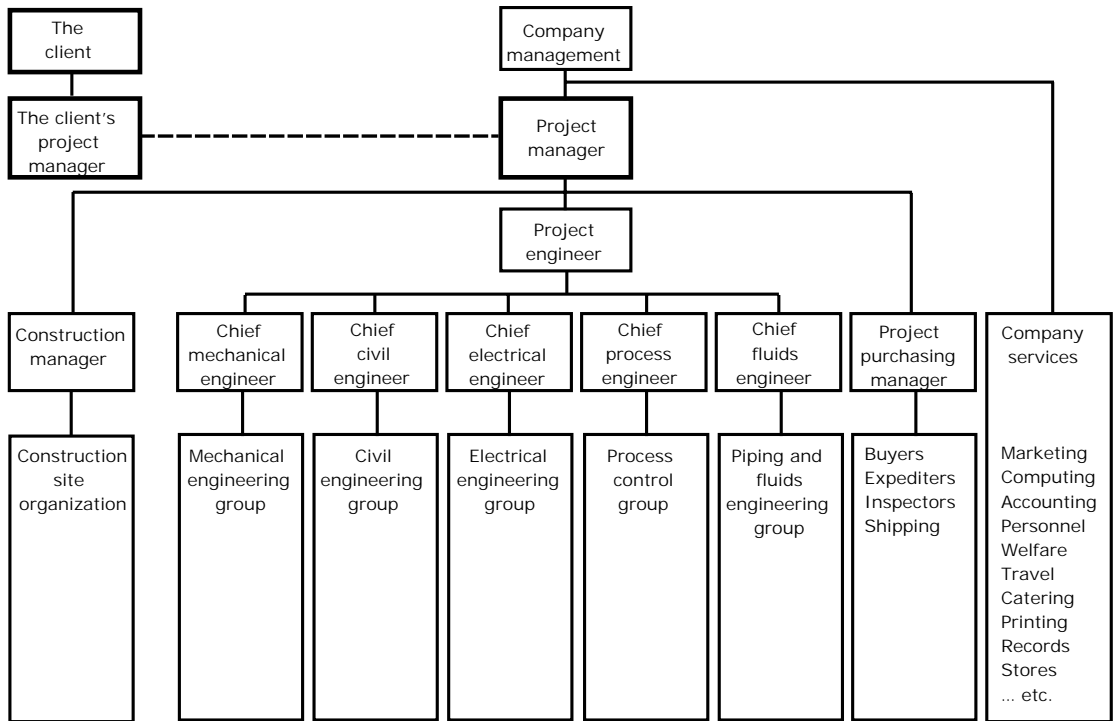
The client

The client's project manager

Company management

Project manager

Project engineer

Construction manager

Construction site organization

Chief mechanical engineer

Mechanical engineering group

Chief civil engineer

Civil engineering group

Chief electrical engineer

Electrical engineering group

Chief process engineer

Process control group

Chief fluids engineer

Piping and fluids engineering group

Project purchasing manager

Buyers
Expediters
Inspectors
Shipping

Company services

Marketing
Computing
Accounting
Personnel
Welfare
Travel
Catering
Printing
Records
Stores
... etc.